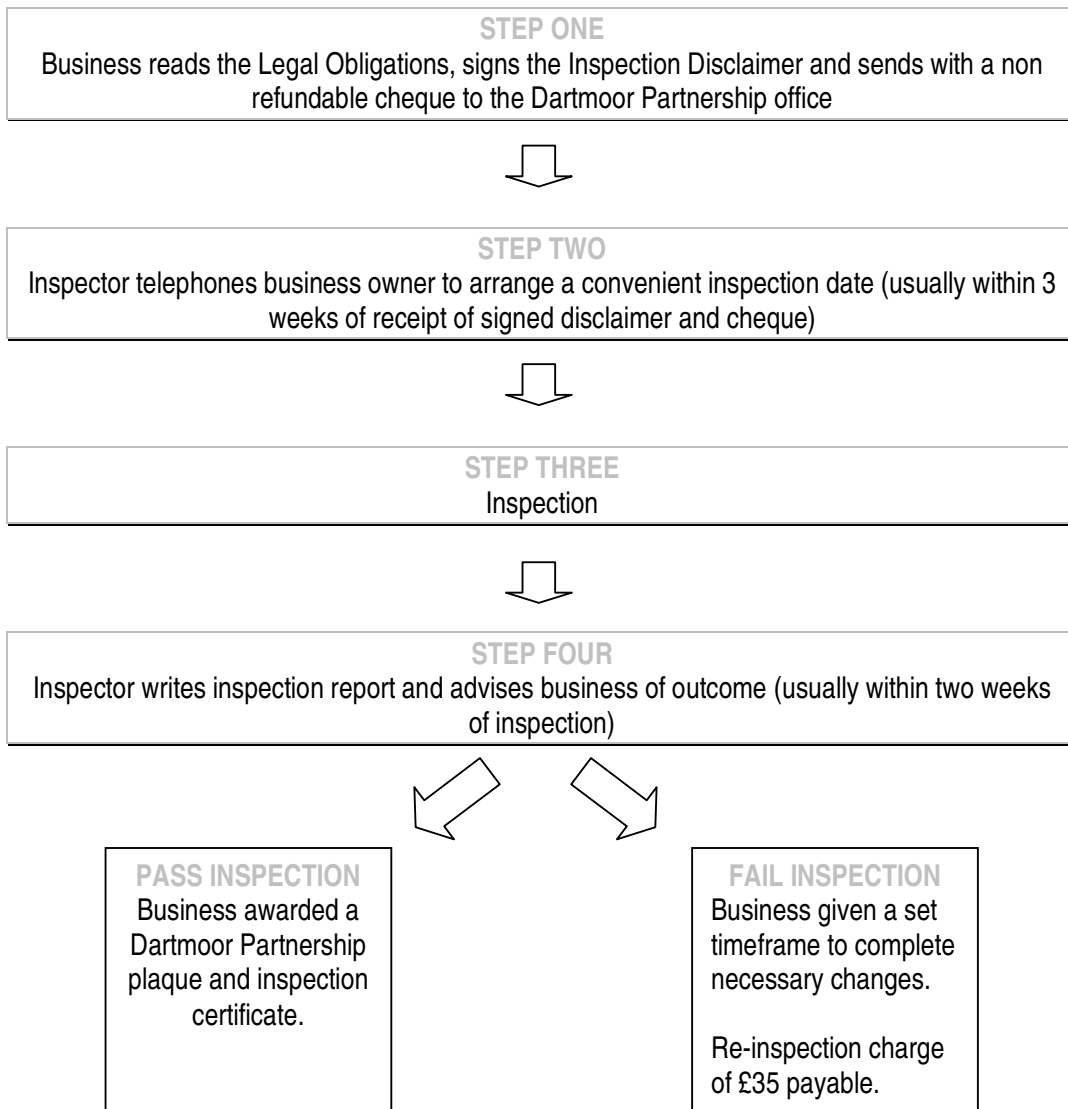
STEP ONE
Business reads the Legal Obligations, signs the Inspection Disclaimer and sends with a non refundable cheque to the Dartmoor Partnership office

STEP TWO
Inspector telephones business owner to arrange a convenient inspection date (usually within 3 weeks of receipt of signed disclaimer and cheque)

STEP THREE
Inspection

STEP FOUR
Inspector writes inspection report and advises business of outcome (usually within two weeks of inspection)

PASS INSPECTION
Business awarded a Dartmoor Partnership plaque and inspection certificate.

FAIL INSPECTION
Business given a set timeframe to complete necessary changes.

Re-inspection charge of £35 payable.